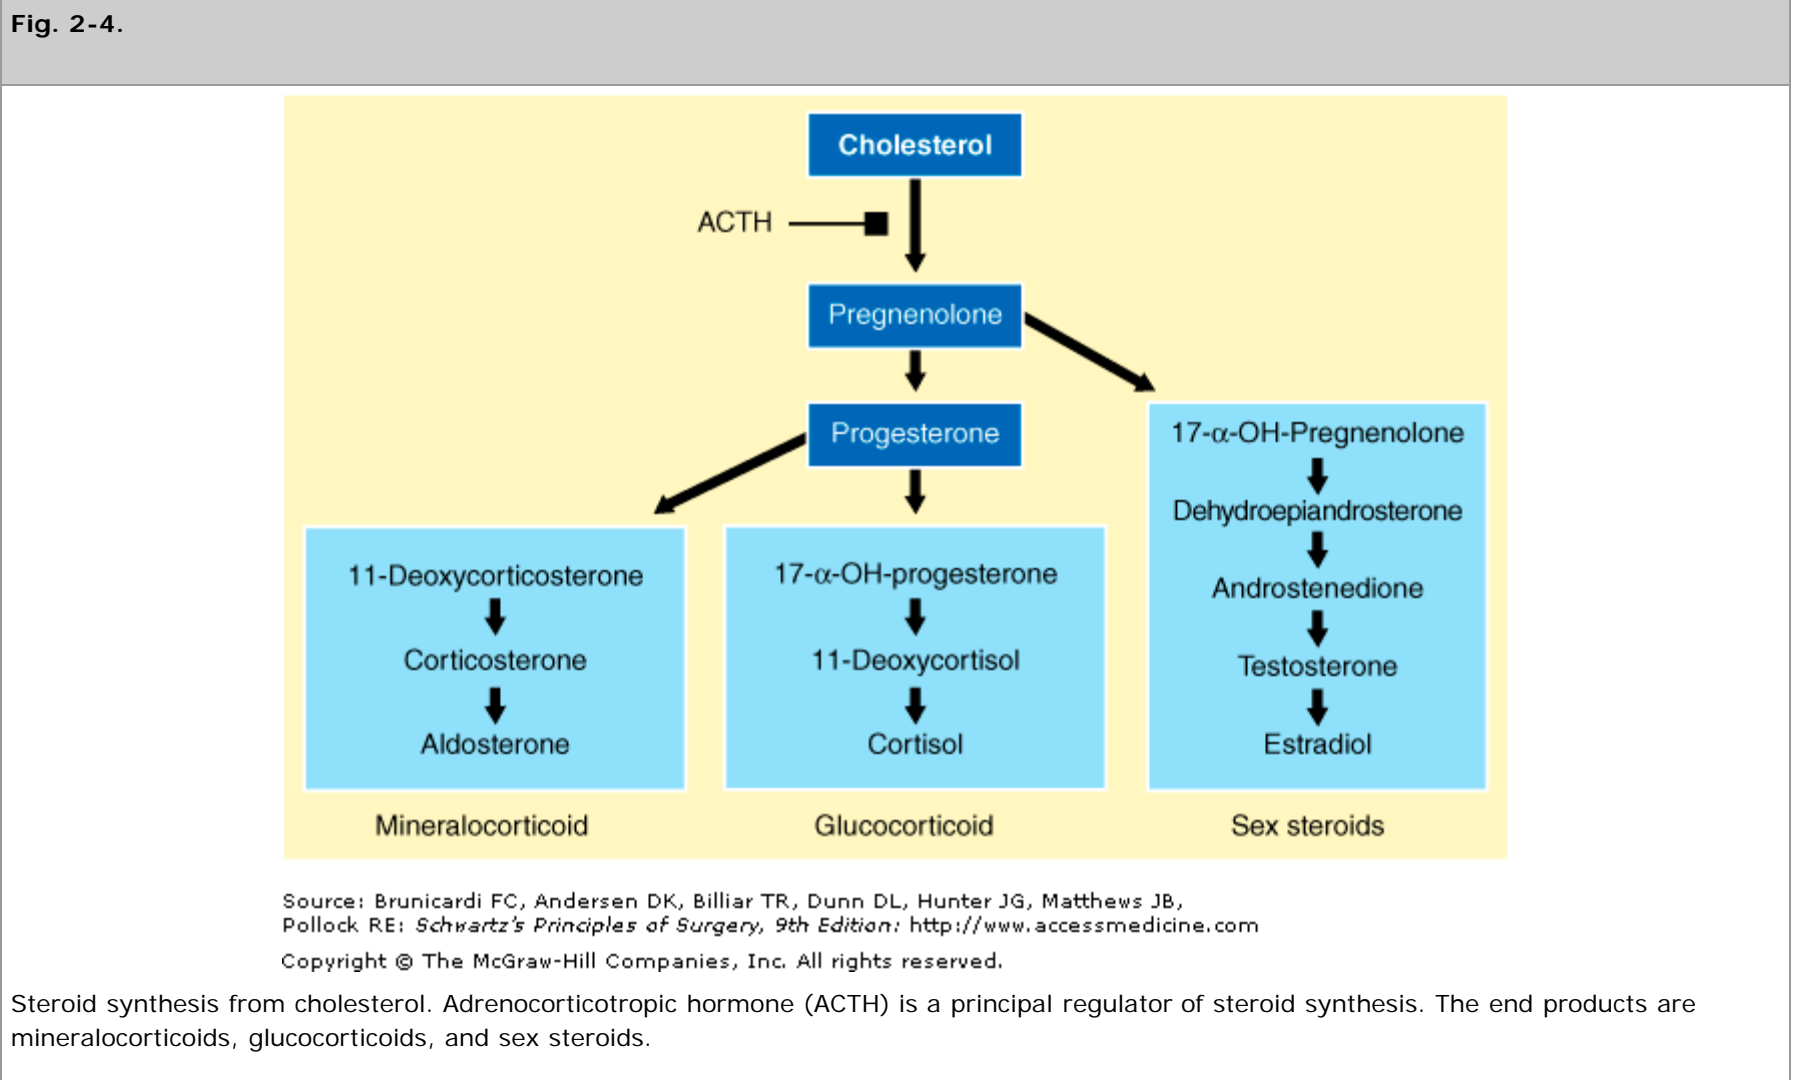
Fig. 2-4.

Cholesterol

ACTH

Pregnenolone

Progesterone

17-α-OH-Pregnenolone

Dehydroepiandrosterone

Androstenedione

Testosterone

Estradiol

11-Deoxycorticosterone

Corticosterone

Aldosterone

17-α-OH-progesterone

11-Deoxycortisol

Cortisol

Mineralocorticoid

Glucocorticoid

Sex steroids

Source: Brunicardi FC, Andersen DK, Billiar TR, Dunn DL, Hunter JG, Matthews JB, Pollock RE: *Schwartz's Principles of Surgery, 9th Edition*: http://www.accessmedicine.com

Copyright © The McGraw-Hill Companies, Inc. All rights reserved.

Steroid synthesis from cholesterol. Adrenocorticotropic hormone (ACTH) is a principal regulator of steroid synthesis. The end products are mineralocorticoids, glucocorticoids, and sex steroids.